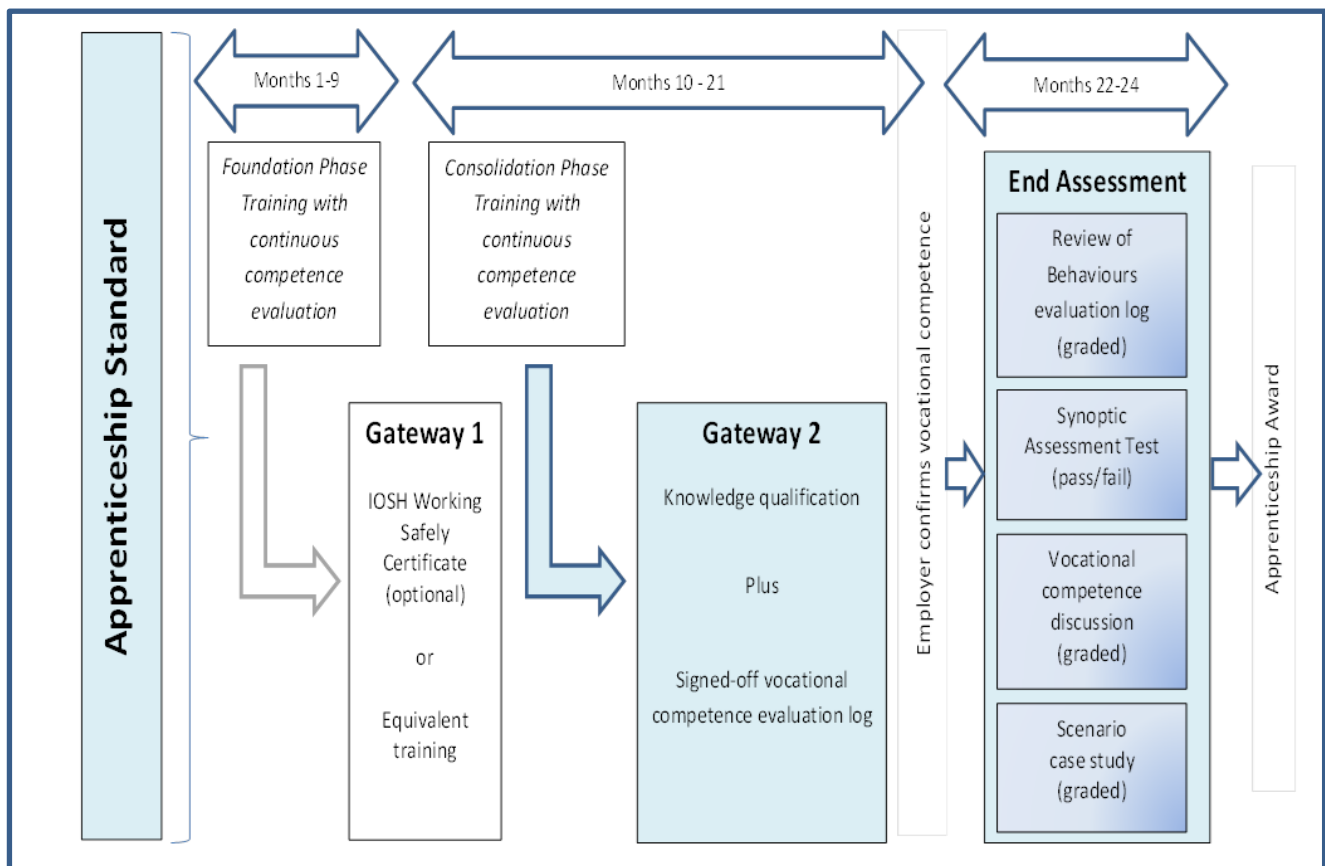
Apprenticeship Standard

Months 1-9

Months 10 - 21

Months 22-24

Foundation Phase Training with continuous competence evaluation

Consolidation Phase Training with continuous competence evaluation

Gateway 1

IOSH Working Safely Certificate (optional)

or

Equivalent training

Gateway 2

Knowledge qualification

Plus

Signed-off vocational competence evaluation log

Employer confirms vocational competence

End Assessment

Review of Behaviours evaluation log (graded)

Synoptic Assessment Test (pass/fail)

Vocational competence discussion (graded)

Scenario case study (graded)

Apprenticeship Award